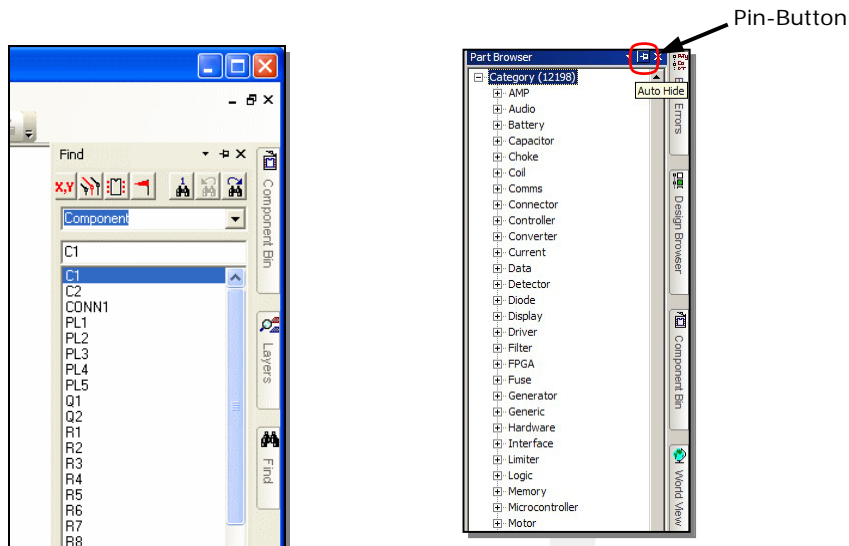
Find

x,y

Component

C1

C1
C2
CONN1
PL1
PL2
PL3
PL4
PL5
Q1
Q2
R1
R2
R3
R4
R5
R6
R7
R8

Component Bin

Layers

Find

Pin-Button

Part Browser

Auto Hide

Category (12198)
AMP
Audio
Battery
Capacitor
Choke
Coil
Comms
Connector
Controller
Converter
Current
Data
Detector
Diode
Display
Driver
Filter
FPGA
Fuse
Generator
Generic
Hardware
Interface
Limiter
Logic
Memory
Microcontroller
Motor

Errors

Design Browser

Component Bin

World View